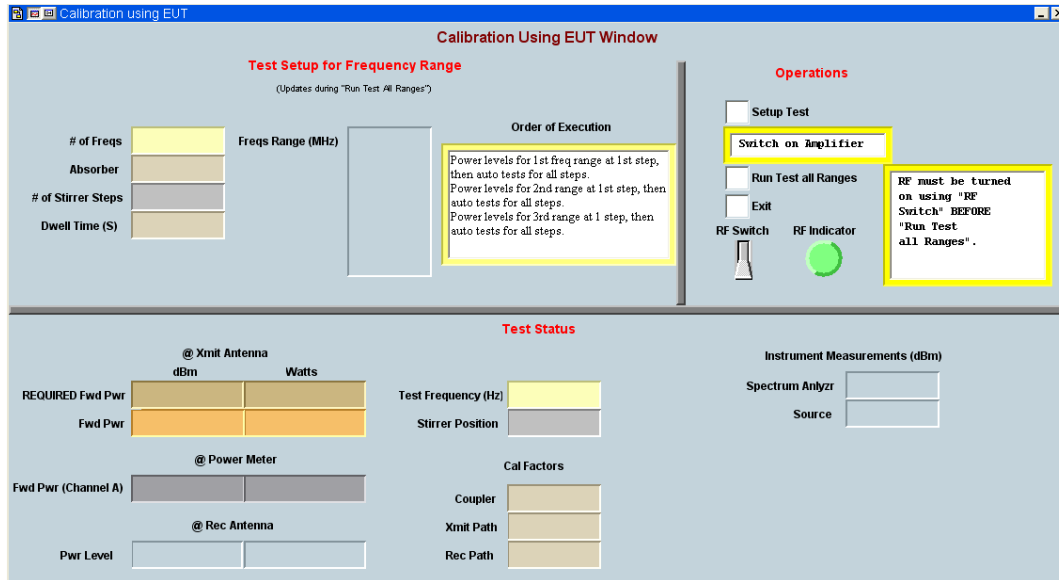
Calibration using EUT

Calibration Using EUT Window

Test Setup for Frequency Range

(Updates during "Run Test All Ranges")

# of Freqs

Absorber

# of Stirrer Steps

Dwell Time (S)

Freqs Range (MHz)

Order of Execution

Power levels for 1st freq range at 1st step, then auto tests for all steps.
Power levels for 2nd range at 1st step, then auto tests for all steps.
Power levels for 3rd range at 1 step, then auto tests for all steps.

Operations

Setup Test

Switch on Amplifier

Run Test all Ranges

Exit

RF must be turned on using "RF Switch" BEFORE "Run Test all Ranges".

RF Switch

RF Indicator

Test Status

@ Xmit Antenna

dBm

Watts

REQUIRED Fwd Pwr

Fwd Pwr

@ Power Meter

Fwd Pwr (Channel A)

@ Rec Antenna

Pwr Level

Test Frequency (Hz)

Stirrer Position

Cal Factors

Coupler

Xmit Path

Rec Path

Instrument Measurements (dBm)

Spectrum Anlyzr

Source